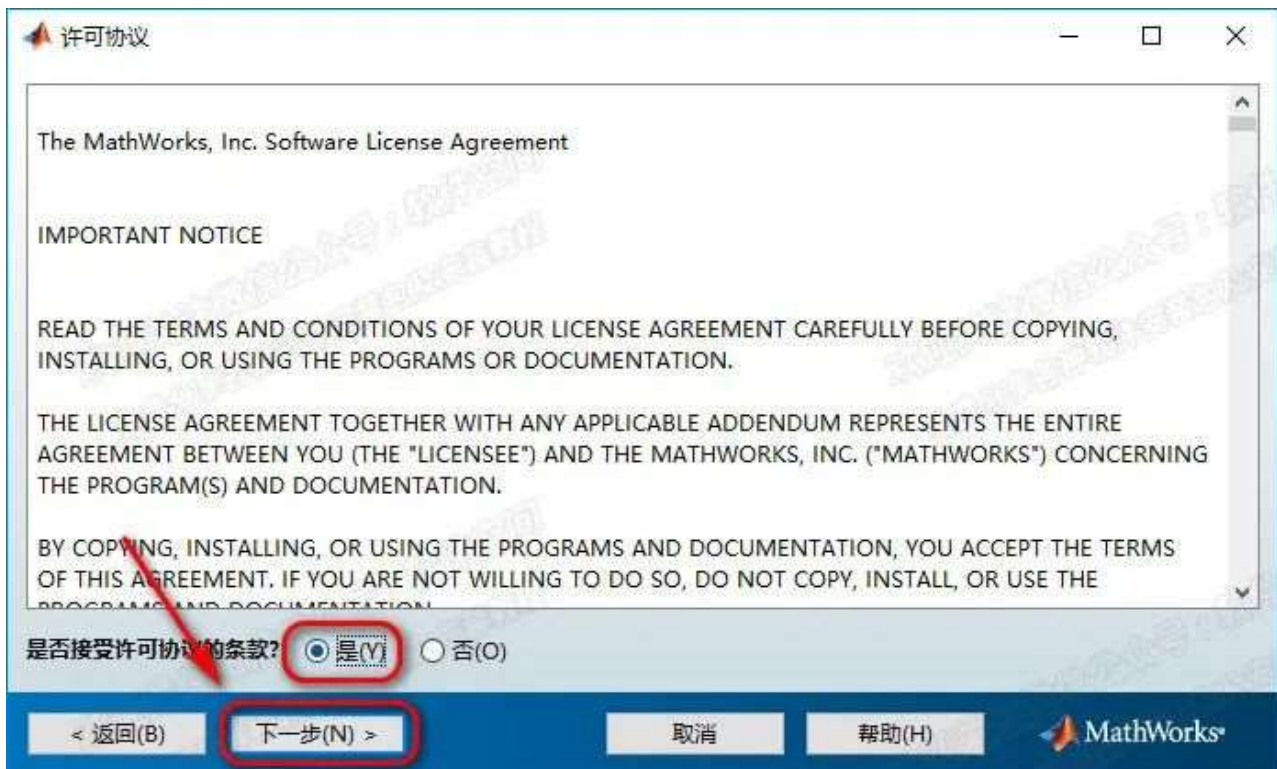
许可协议

The MathWorks, Inc. Software License Agreement

IMPORTANT NOTICE

READ THE TERMS AND CONDITIONS OF YOUR LICENSE AGREEMENT CAREFULLY BEFORE COPYING, INSTALLING, OR USING THE PROGRAMS OR DOCUMENTATION.

THE LICENSE AGREEMENT TOGETHER WITH ANY APPLICABLE ADDENDUM REPRESENTS THE ENTIRE AGREEMENT BETWEEN YOU (THE "LICENSEE") AND THE MATHWORKS, INC. ("MATHWORKS") CONCERNING THE PROGRAM(S) AND DOCUMENTATION.

BY COPYING, INSTALLING, OR USING THE PROGRAMS AND DOCUMENTATION, YOU ACCEPT THE TERMS OF THIS AGREEMENT. IF YOU ARE NOT WILLING TO DO SO, DO NOT COPY, INSTALL, OR USE THE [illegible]

是否接受许可协议的条款? 是(Y) 否(O)

< 返回(B) 下一步(N) > 取消 帮助(H) MathWorks